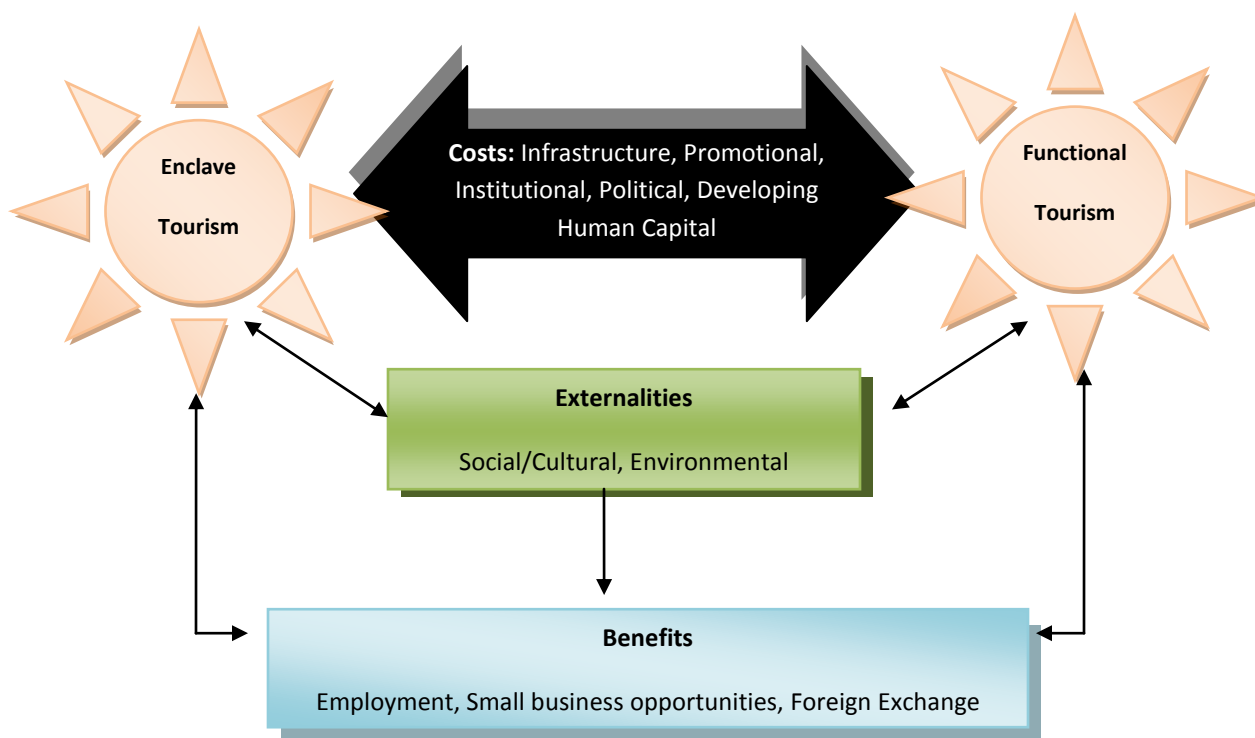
Enclave Tourism

Costs: Infrastructure, Promotional, Institutional, Political, Developing Human Capital

Functional Tourism

Externalities

Social/Cultural, Environmental

Benefits

Employment, Small business opportunities, Foreign Exchange